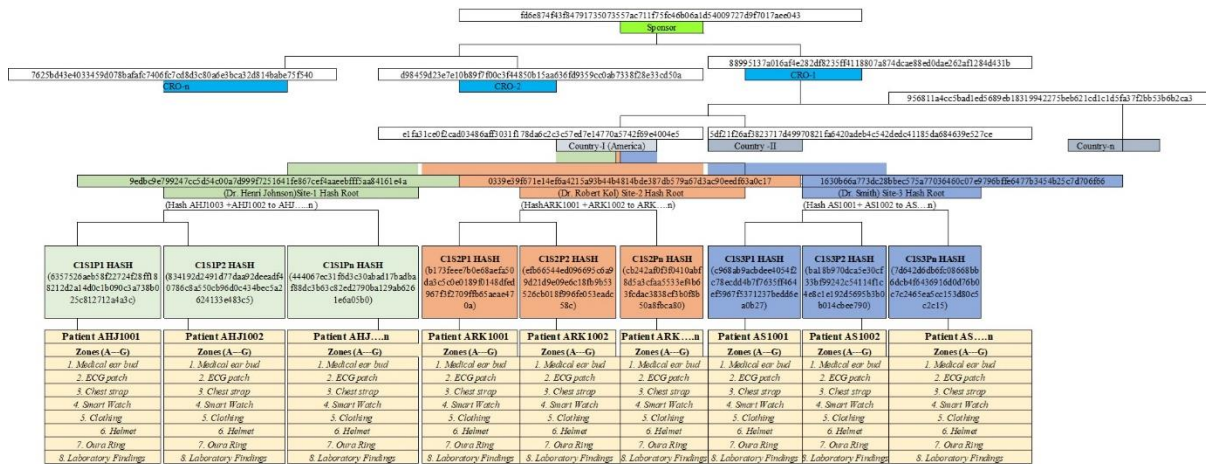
fd6e874f43f84791735073557ac711f75fc46b06a1d54009727d9f7017aee043
Sponsor

7625bd43e4033459d078bafafc7406fc7cd8d3c80a6e3bca32d814babe75f540
CRO-n

d98459d23e7e10b89f7f00c3f44850b15aa636fd9359cc0ab7338f28e33cd50a
CRO-2

88995137a016af4e282df8235ff4118807a874dcae88ed0dae262af1284d431b
CRO-1

956811a4cc5bad1ed5689eb18319942275beb621cd1c1d5fa37f2bb53b6b2ca3

e1fa31ce0f2cad03486aff3031f178da6c2c3c57ed7e14770a5742f69e4004e5
Country-I (America)

5df21f26af3823717d49970821fa6420adeb4c542dedc41185da684639e527ce
Country -II

Country-n

9edbc9e799247cc5d54c00a7d999f7251641fe867cef4aaeebfff5aa84161e4a
(Dr. Henri Johnson)Site-1 Hash Root
(Hash AHJ1003 +AHJ1002 to AHJ….n)

0339e39f671e14ef6a4215a93b44b4814bde387db579a67d3ac90eedf63a0c17
(Dr. Robert Kol) Site-2 Hash Root
(HashARK1001 +ARK1002 to ARK….n)

1630b66a773dc28bbec575a77036460c07e9796bffe6477b3454b25c7d706f66
(Dr. Smith) Site-3 Hash Root
(Hash AS1001+ AS1002 to AS….n)

C1S1P1 HASH
(6357526aeb58f22724f28ff18 8212d2a14d0c1b090c3a738b0 25c812712a4a3c)

C1S1P2 HASH
(834192d2491d77daa92deeadf4 0786c8a550cb96d0c434bec5a2 624133e483c5)

C1S1Pn HASH
(444067ec31f8d3c30abad17badba f88dc3b63c82ed2790ba129ab626 1e6a05b0)

C1S2P1 HASH
(b173feee7b0e68aefa50 da5c5c0e0189f0148dfed 967f3f2709ffb65aeae47 0a)

C1S2P2 HASH
(efb66544ed096695c6a9 9d21d9e09e6c18fb9b53 526cb018f996f6053eadc 58c)

C1S2Pn HASH
(cb242af0f3f0410abf 8d5a3cfaa5533ef6b6 3fedac3838ef3b0f8b 50a8fbca80)

C1S3P1 HASH
(c968ab9acbdee4054f2 c78ecdd4b7f7635ff464 ef5967f5371237bedd6e a0b27)

C1S3P2 HASH
(ba18b970dca5e30cf 33bf59242c54114f1c 4e8c1e192d5695b3b0 b014cbee790)

C1S3Pn HASH
(7d642d6db6fc08668bb 6dcb4f6436916d0d76b0 c7c2465ea5ce153d80c5 c2c15)

| Patient AHJ1001 | Patient AHJ1002 | Patient AHJ….n | Patient ARK1001 | Patient ARK1002 | Patient ARK….n | Patient AS1001 | Patient AS1002 | Patient AS….n |
|---|---|---|---|---|---|---|---|---|
| Zones (A—G) | Zones (A—G) | Zones (A—G) | Zones (A—G) | Zones (A—G) | Zones (A—G) | Zones (A—G) | Zones (A—G) | Zones (A—G) |
| 1. Medical ear bud | 1. Medical ear bud | 1. Medical ear bud | 1. Medical ear bud | 1. Medical ear bud | 1. Medical ear bud | 1. Medical ear bud | 1. Medical ear bud | 1. Medical ear bud |
| 2. ECG patch | 2. ECG patch | 2. ECG patch | 2. ECG patch | 2. ECG patch | 2. ECG patch | 2. ECG patch | 2. ECG patch | 2. ECG patch |
| 3. Chest strap | 3. Chest strap | 3. Chest strap | 3. Chest strap | 3. Chest strap | 3. Chest strap | 3. Chest strap | 3. Chest strap | 3. Chest strap |
| 4. Smart Watch | 4. Smart Watch | 4. Smart Watch | 4. Smart Watch | 4. Smart Watch | 4. Smart Watch | 4. Smart Watch | 4. Smart Watch | 4. Smart Watch |
| 5. Clothing | 5. Clothing | 5. Clothing | 5. Clothing | 5. Clothing | 5. Clothing | 5. Clothing | 5. Clothing | 5. Clothing |
| 6. Helmet | 6. Helmet | 6. Helmet | 6. Helmet | 6. Helmet | 6. Helmet | 6. Helmet | 6. Helmet | 6. Helmet |
| 7. Oura Ring | 7. Oura Ring | 7. Oura Ring | 7. Oura Ring | 7. Oura Ring | 7. Oura Ring | 7. Oura Ring | 7. Oura Ring | 7. Oura Ring |
| 8. Laboratory Findings | 8. Laboratory Findings | 8. Laboratory Findings | 8. Laboratory Findings | 8. Laboratory Findings | 8. Laboratory Findings | 8. Laboratory Findings | 8. Laboratory Findings | 8. Laboratory Findings |